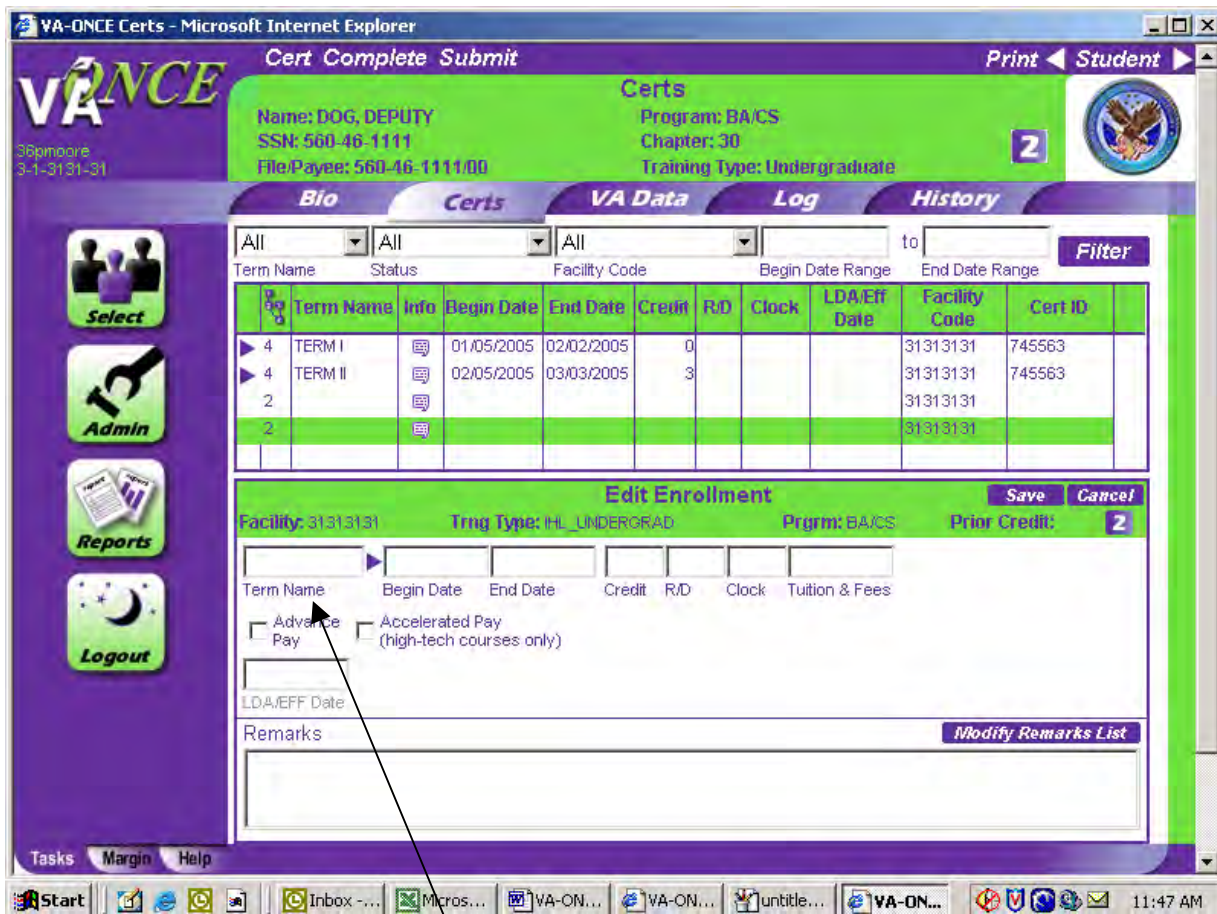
VA-ONCE Certs - Microsoft Internet Explorer

VA ONCE
36pmoore
3-1-3131-31

Cert Complete Submit
Print ◀ Student ▶

Certs
Name: DOG, DEPUTY
SSN: 560-46-1111
File/Payee: 560-46-1111/00
Program: BA/CS
Chapter: 30
Training Type: Undergraduate
2

Bio | Certs | VA Data | Log | History

Select
Admin
Reports
Logout

All | All | All | to | Filter
Term Name | Status | Facility Code | Begin Date Range | End Date Range

| | Term Name | Info | Begin Date | End Date | Credit | R/D | Clock | LDA/Eff Date | Facility Code | Cert ID |
|---|---|---|---|---|---|---|---|---|---|---|
| 4 | TERM I | | 01/05/2005 | 02/02/2005 | 0 | | | | 31313131 | 745563 |
| 4 | TERM II | | 02/05/2005 | 03/03/2005 | 3 | | | | 31313131 | 745563 |
| 2 | | | | | | | | | 31313131 | |
| 2 | | | | | | | | | 31313131 | |

Edit Enrollment
Save | Cancel
Facility: 31313131  Trng Type: IHL_UNDERGRAD  Prgrm: BA/CS  Prior Credit: 2

Term Name  Begin Date  End Date  Credit  R/D  Clock  Tuition & Fees

Advance Pay
Accelerated Pay (high-tech courses only)

LDA/EFF Date

Remarks
Modify Remarks List

Tasks | Margin | Help

Start | Inbox -... | Micros... | VA-ON... | VA-ON... | untitle... | VA-ON... | 11:47 AM